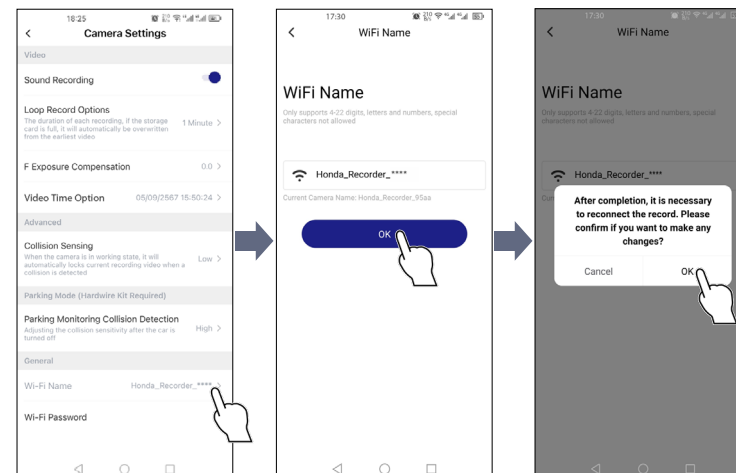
18:25

Camera Settings

Video

Sound Recording

Loop Record Options
The duration of each recording, if the storage card is full, it will automatically be overwritten from the earliest video
1 Minute >

F Exposure Compensation
0.0 >

Video Time Option
05/09/2567 15:50:24 >

Advanced

Collision Sensing
When the camera is in working state, it will automatically locks current recording video when a collision is detected
Low >

Parking Mode (Hardwire Kit Required)

Parking Monitoring Collision Detection
Adjusting the collision sensitivity after the car is turned off
High >

General

Wi-Fi Name
Honda_Recorder_**** >

Wi-Fi Password

17:30

WiFi Name

WiFi Name
Only supports 4-22 digits, letters and numbers, special characters not allowed

Honda_Recorder_****

Current Camera Name: Honda_Recorder_95aa

OK

17:30

WiFi Name

WiFi Name
Only supports 4-22 digits, letters and numbers, special characters not allowed

Honda_Recorder_****

After completion, it is necessary to reconnect the record. Please confirm if you want to make any changes?

Cancel

OK